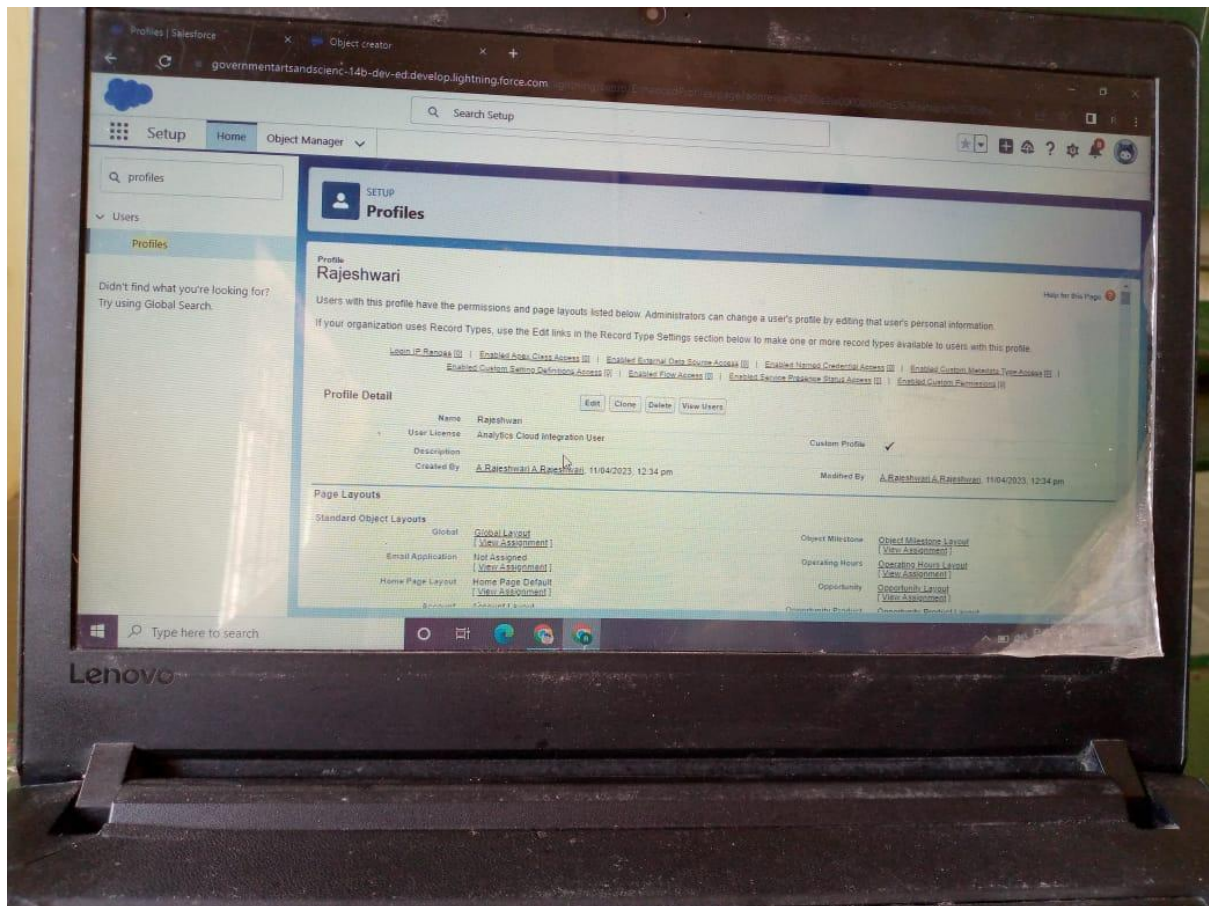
Profiles | Salesforce
Object creator
governmentartsandscienc-14b-dev-ed.develop.lightning.force.com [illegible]

Search Setup

Setup Home Object Manager

profiles

Users

Profiles

Didn't find what you're looking for? Try using Global Search.

SETUP
Profiles

Profile
Rajeshwari

Help for this Page

Users with this profile have the permissions and page layouts listed below. Administrators can change a user's profile by editing that user's personal information.

If your organization uses Record Types, use the Edit links in the Record Type Settings section below to make one or more record types available to users with this profile.

Login IP Ranges [0] | Enabled Apex Class Access [0] | Enabled External Data Source Access [0] | Enabled Named Credential Access [0] | Enabled Custom Metadata Type Access [0] | Enabled Custom Setting Definitions Access [0] | Enabled Flow Access [0] | Enabled Service Presence Status Access [0] | Enabled Custom Permissions [0]

Profile Detail

Edit Clone Delete View Users

Name Rajeshwari
User License Analytics Cloud Integration User
Custom Profile ✓
Description
Created By A Rajeshwari A Rajeshwari, 11/04/2023, 12:34 pm
Modified By A Rajeshwari A Rajeshwari, 11/04/2023, 12:34 pm

Page Layouts

Standard Object Layouts

Global Global Layout [ View Assignment ]
Email Application Not Assigned [ View Assignment ]
Home Page Layout Home Page Default [ View Assignment ]
Account Account Layout
Object Milestone Object Milestone Layout [ View Assignment ]
Operating Hours Operating Hours Layout [ View Assignment ]
Opportunity Opportunity Layout [ View Assignment ]
Opportunity Product Opportunity Product Layout

Type here to search

Lenovo